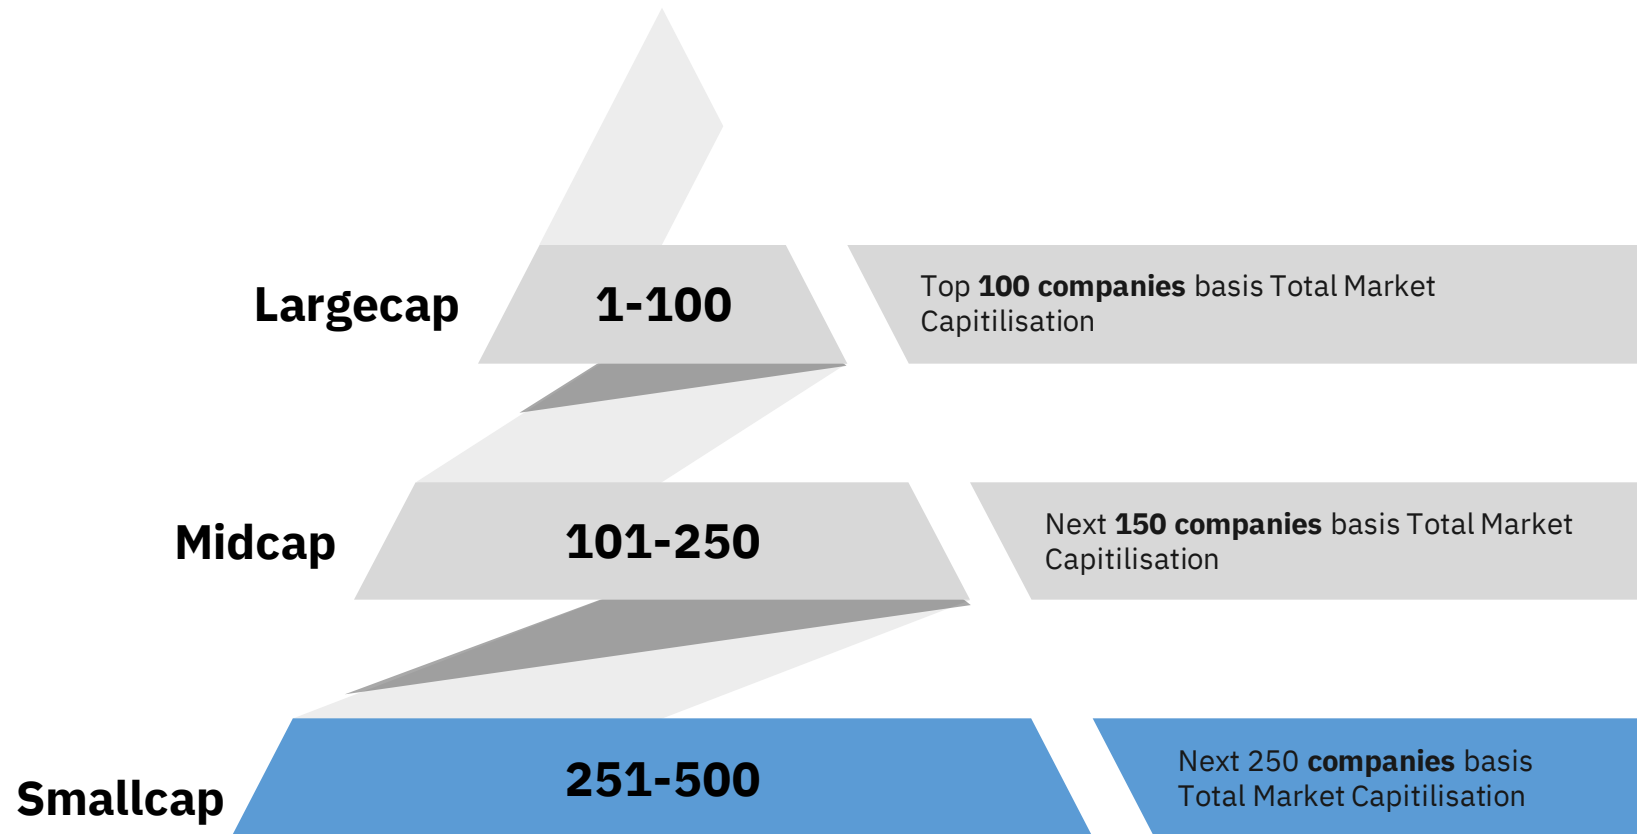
Largecap

1-100

Top **100 companies** basis Total Market Capitilisation

Midcap

101-250

Next **150 companies** basis Total Market Capitilisation

Smallcap

251-500

Next 250 **companies** basis Total Market Capitilisation